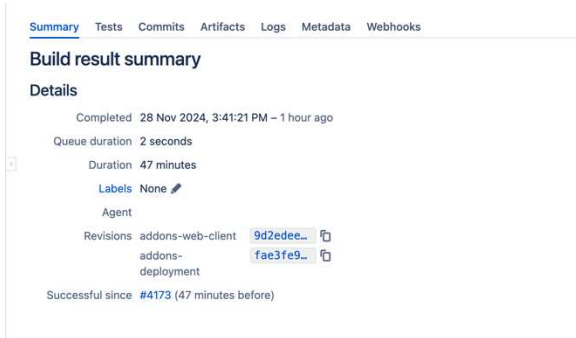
Summary Tests Commits Artifacts Logs Metadata Webhooks

Build result summary

Details

| | |
|---|---|
| Completed | 28 Nov 2024, 3:41:21 PM – 1 hour ago |
| Queue duration | 2 seconds |
| Duration | 47 minutes |
| Labels | None |
| Agent | |
| Revisions | addons-web-client 9d2edee… |
| | addons-deployment fae3fe9… |
| Successful since | #4173 (47 minutes before) |